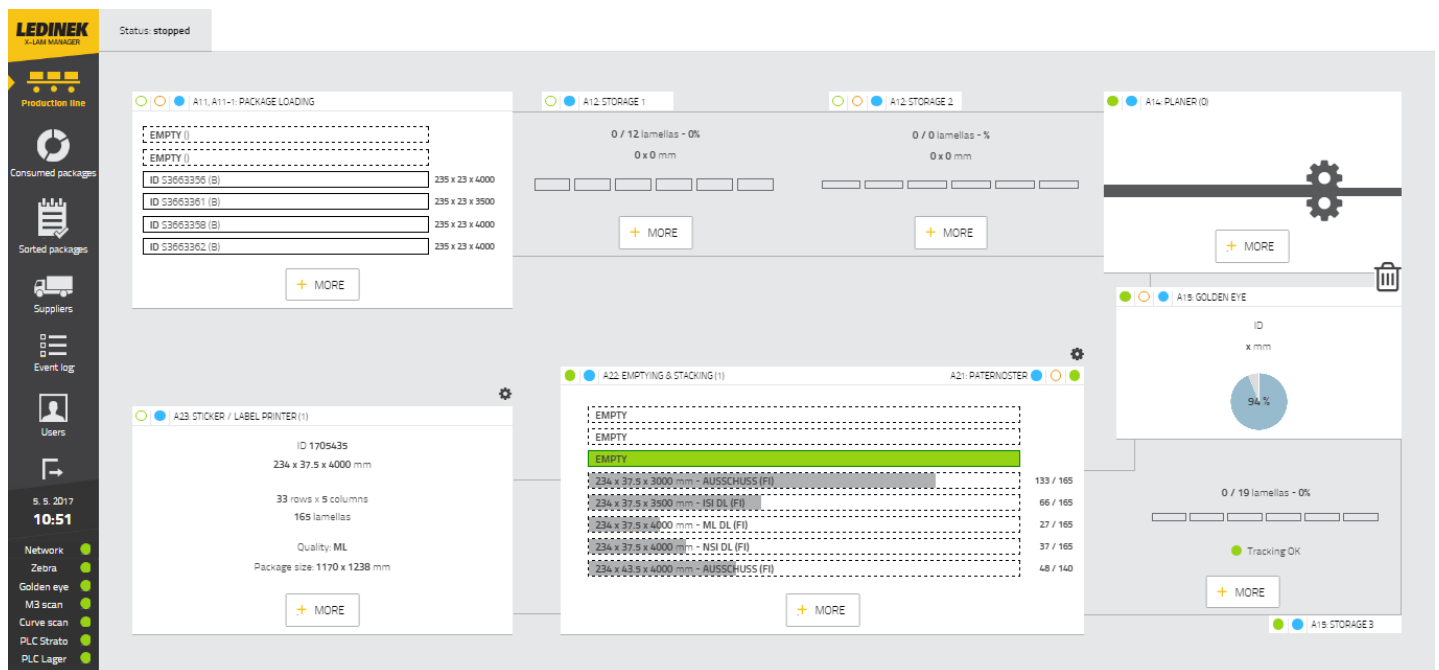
LEDINEK
X-LAM MANAGER

Status: stopped

Production line
Consumed packages
Sorted packages
Suppliers
Event log
Users

5. 5. 2017
10:51

Network
Zebra
Golden eye
M3 scan
Curve scan
PLC Strato
PLC Lager

A11, A11-1: PACKAGE LOADING
EMPTY ()
EMPTY ()
ID S3663356 (B) 235 x 23 x 4000
ID S3663361 (B) 235 x 23 x 3500
ID S3663358 (B) 235 x 23 x 4000
ID S3663362 (B) 235 x 23 x 4000
+ MORE

A12: STORAGE 1
0 / 12 lamellas - 0%
0 x 0 mm
+ MORE

A12: STORAGE 2
0 / 0 lamellas - %
0 x 0 mm
+ MORE

A14: PLANER (0)
+ MORE

A15: GOLDEN EYE
ID
x mm
94 %

A23: STICKER / LABEL PRINTER (1)
ID 1705435
234 x 37.5 x 4000 mm
33 rows x 5 columns
165 lamellas
Quality: ML
Package size: 1170 x 1238 mm
+ MORE

A22: EMPTYING & STACKING (1)
A21: PATERNOSTER
EMPTY
EMPTY
EMPTY
234 x 37.5 x 3000 mm - AUSSCHUSS (FI) 133 / 165
234 x 37.5 x 3500 mm - ISI DL (FI) 66 / 165
234 x 37.5 x 4000 mm - ML DL (FI) 27 / 165
234 x 37.5 x 4000 mm - NSI DL (FI) 37 / 165
234 x 43.5 x 4000 mm - AUSSCHUSS (FI) 48 / 140
+ MORE

0 / 19 lamellas - 0%
Tracking OK
+ MORE

A15: STORAGE 3